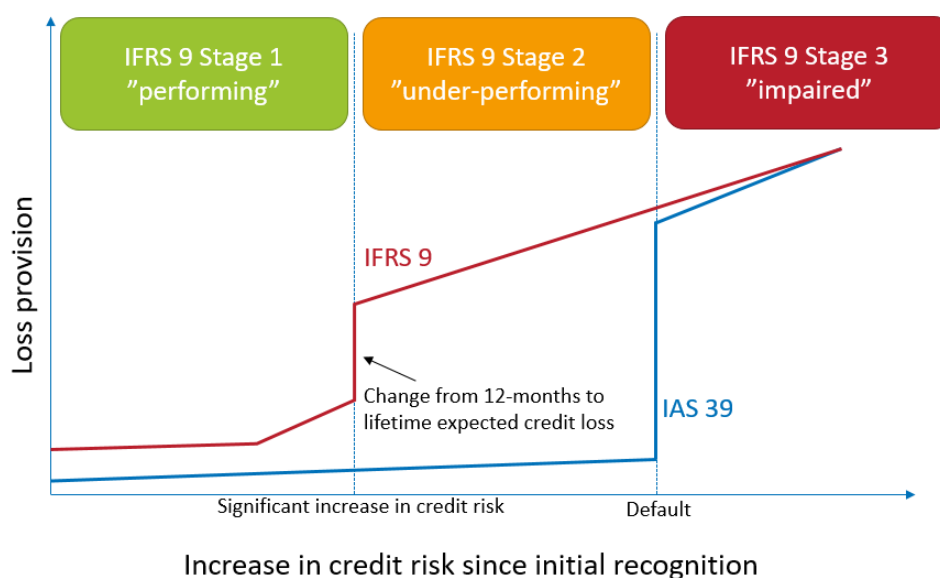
IFRS 9 Stage 1
”performing”

IFRS 9 Stage 2
”under-performing”

IFRS 9 Stage 3
”impaired”

Loss provision

IFRS 9

Change from 12-months to lifetime expected credit loss

IAS 39

Significant increase in credit risk

Default

Increase in credit risk since initial recognition